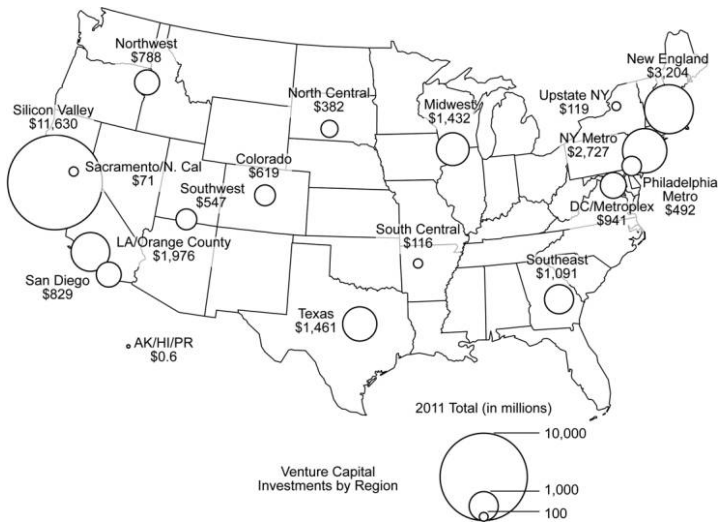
Northwest
$788

New England
$3,204

North Central
$382

Upstate NY
$119

Silicon Valley
$11,630

Midwest
$1,432

NY Metro
$2,727

Sacramento/N. Cal
$71

Colorado
$619

Philadelphia Metro
$492

Southwest
$547

DC/Metroplex
$941

LA/Orange County
$1,976

South Central
$116

San Diego
$829

Southeast
$1,091

Texas
$1,461

AK/HI/PR
$0.6

2011 Total (in millions)

10,000

1,000

100

Venture Capital Investments by Region